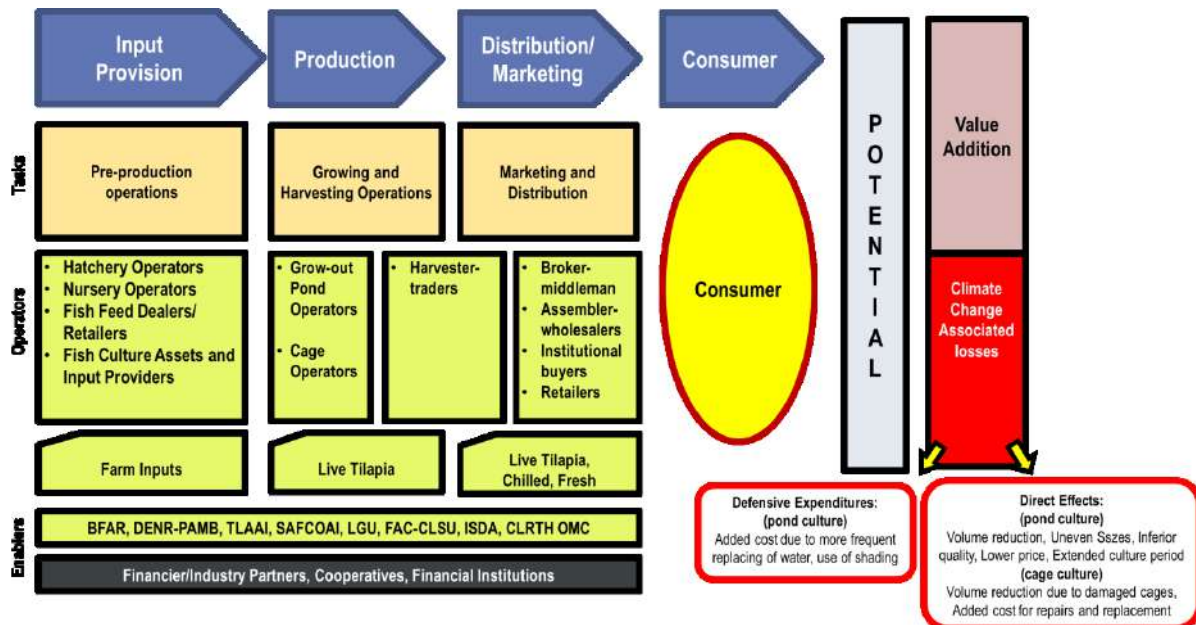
Input Provision

Production

Distribution/ Marketing

Consumer

POTENTIAL

Value Addition

Tasks

Pre-production operations

Growing and Harvesting Operations

Marketing and Distribution

Consumer

Climate Change Associated losses

Operators

- Hatchery Operators
- Nursery Operators
- Fish Feed Dealers/ Retailers
- Fish Culture Assets and Input Providers

- Grow-out Pond Operators
- Cage Operators

- Harvester-traders

- Broker-middleman
- Assembler-wholesalers
- Institutional buyers
- Retailers

Farm Inputs

Live Tilapia

Live Tilapia, Chilled, Fresh

Enablers

BFAR, DENR-PAMB, TLAAI, SAFCOAI, LGU, FAC-CLSU, ISDA, CLRTH OMC

Financier/Industry Partners, Cooperatives, Financial Institutions

Defensive Expenditures: (pond culture) Added cost due to more frequent replacing of water, use of shading

Direct Effects: (pond culture) Volume reduction, Uneven Sszes, Inferior quality, Lower price, Extended culture period (cage culture) Volume reduction due to damaged cages, Added cost for repairs and replacement